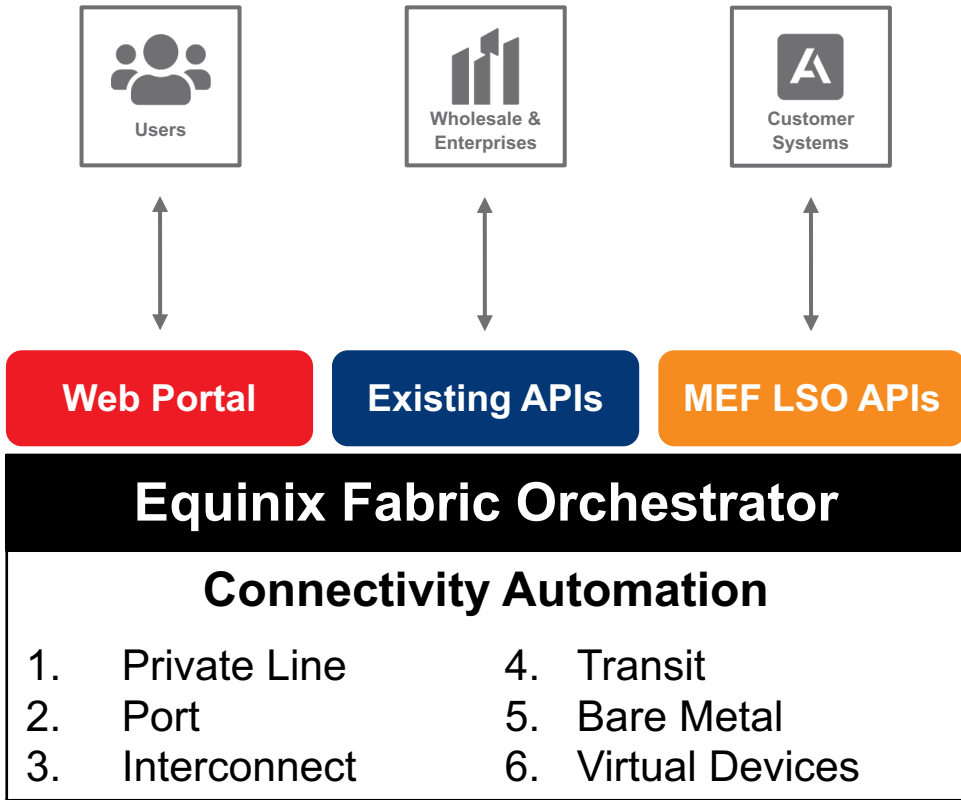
Users

Wholesale & Enterprises

Customer Systems

Web Portal

Existing APIs

MEF LSO APIs

Equinix Fabric Orchestrator

Connectivity Automation

1. Private Line
2. Port
3. Interconnect

4. Transit
5. Bare Metal
6. Virtual Devices